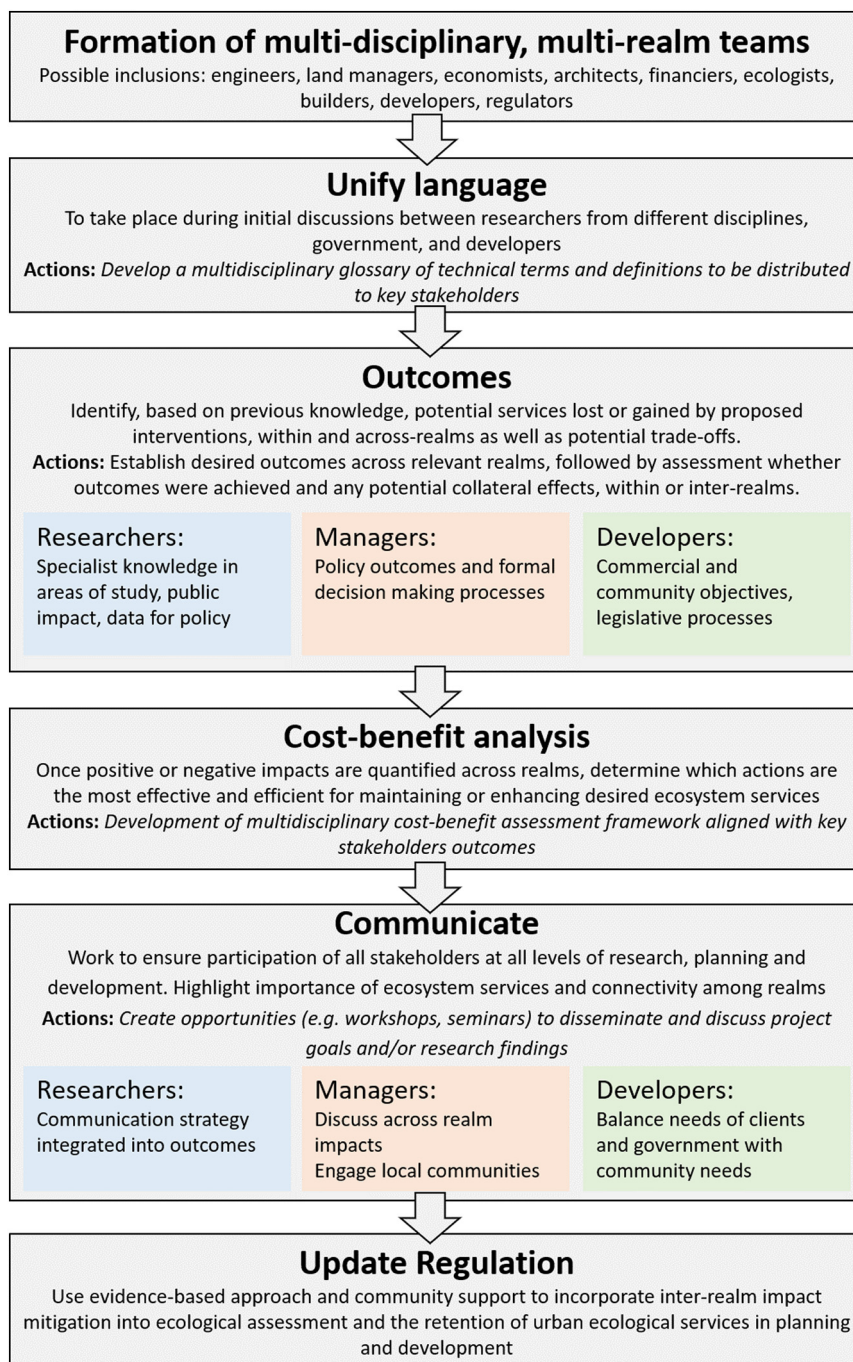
Formation of multi-disciplinary, multi-realm teams

Possible inclusions: engineers, land managers, economists, architects, financiers, ecologists, builders, developers, regulators

Unify language

To take place during initial discussions between researchers from different disciplines, government, and developers

**Actions:** *Develop a multidisciplinary glossary of technical terms and definitions to be distributed to key stakeholders*

Outcomes

Identify, based on previous knowledge, potential services lost or gained by proposed interventions, within and across-realms as well as potential trade-offs.

**Actions:** Establish desired outcomes across relevant realms, followed by assessment whether outcomes were achieved and any potential collateral effects, within or inter-realms.

Researchers:
Specialist knowledge in areas of study, public impact, data for policy

Managers:
Policy outcomes and formal decision making processes

Developers:
Commercial and community objectives, legislative processes

Cost-benefit analysis

Once positive or negative impacts are quantified across realms, determine which actions are the most effective and efficient for maintaining or enhancing desired ecosystem services

**Actions:** *Development of multidisciplinary cost-benefit assessment framework aligned with key stakeholders outcomes*

Communicate

Work to ensure participation of all stakeholders at all levels of research, planning and development. Highlight importance of ecosystem services and connectivity among realms

**Actions:** *Create opportunities (e.g. workshops, seminars) to disseminate and discuss project goals and/or research findings*

Researchers:
Communication strategy integrated into outcomes

Managers:
Discuss across realm impacts
Engage local communities

Developers:
Balance needs of clients and government with community needs

Update Regulation

Use evidence-based approach and community support to incorporate inter-realm impact mitigation into ecological assessment and the retention of urban ecological services in planning and development